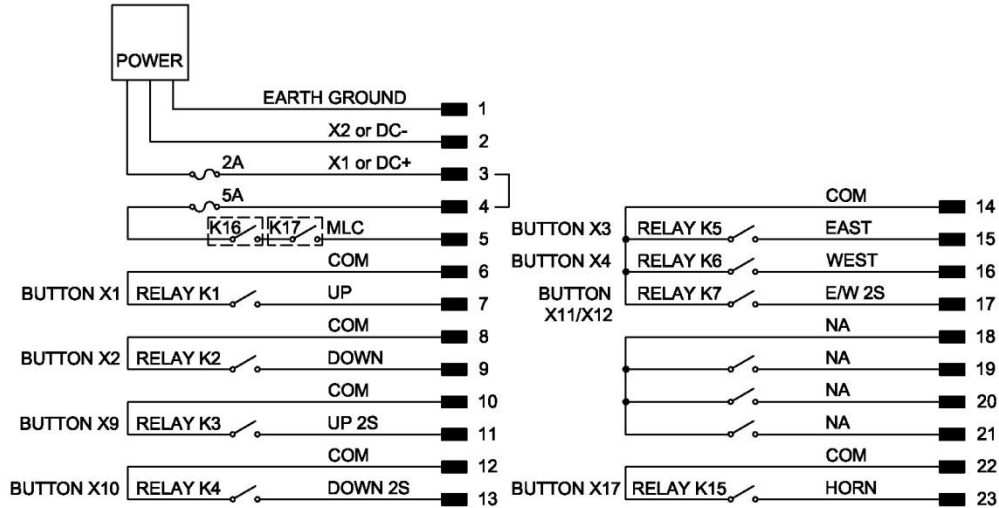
POWER

EARTH GROUND 1
X2 or DC- 2
2A X1 or DC+ 3
5A 4
K16 K17 MLC 5
COM 6
BUTTON X1 RELAY K1 UP 7
COM 8
BUTTON X2 RELAY K2 DOWN 9
COM 10
BUTTON X9 RELAY K3 UP 2S 11
COM 12
BUTTON X10 RELAY K4 DOWN 2S 13

COM 14
BUTTON X3 RELAY K5 EAST 15
BUTTON X4 RELAY K6 WEST 16
BUTTON X11/X12 RELAY K7 E/W 2S 17
NA 18
NA 19
NA 20
NA 21
COM 22
BUTTON X17 RELAY K15 HORN 23